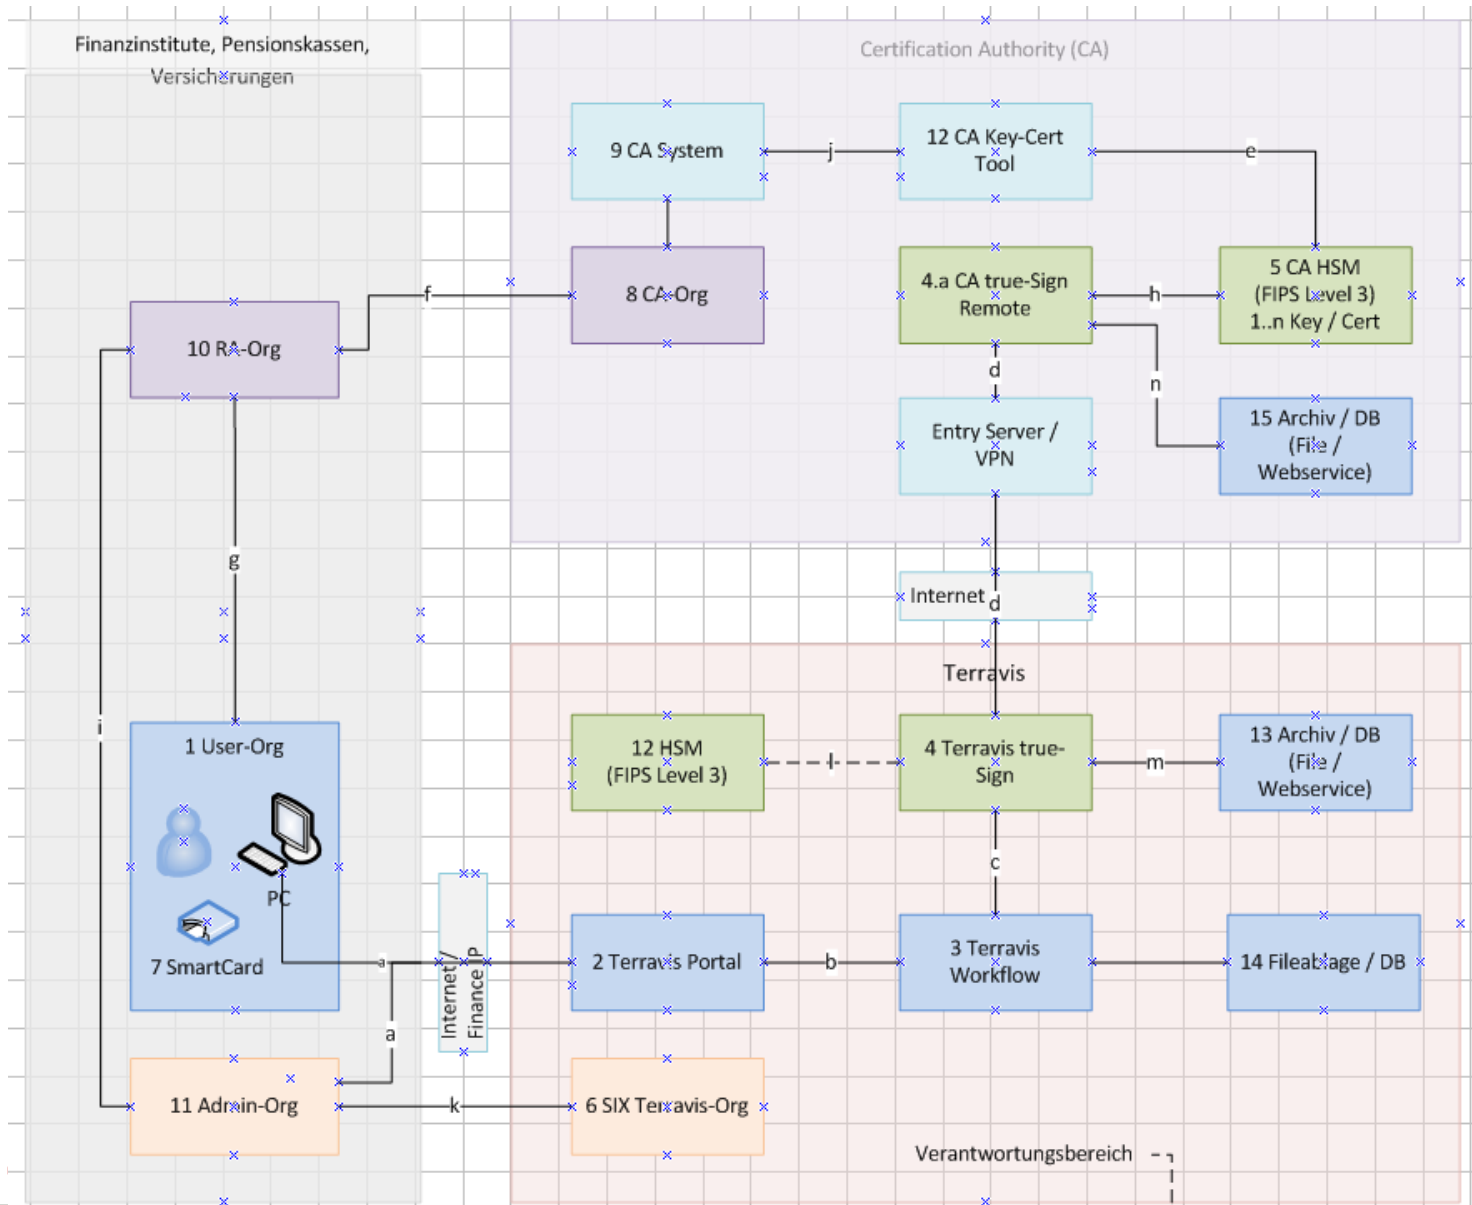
Finanzinstitute, Pensionskassen, Versicherungen

Certification Authority (CA)

9 CA System

j

12 CA Key-Cert Tool

e

8 CA-Org

f

10 RA-Org

4.a CA true-Sign Remote

h

5 CA HSM (FIPS Level 3) 1..n Key / Cert

d

n

Entry Server / VPN

15 Archiv / DB (File / Webservice)

g

Internet

d

Terravis

i

1 User-Org

12 HSM (FIPS Level 3)

l

4 Terravis true-Sign

m

13 Archiv / DB (File / Webservice)

c

PC

7 SmartCard

a

Internet / Finance IP

2 Terravis Portal

b

3 Terravis Workflow

14 Fileablage / DB

a

11 Admin-Org

k

6 SIX Terravis-Org

Verantwortungsbereich